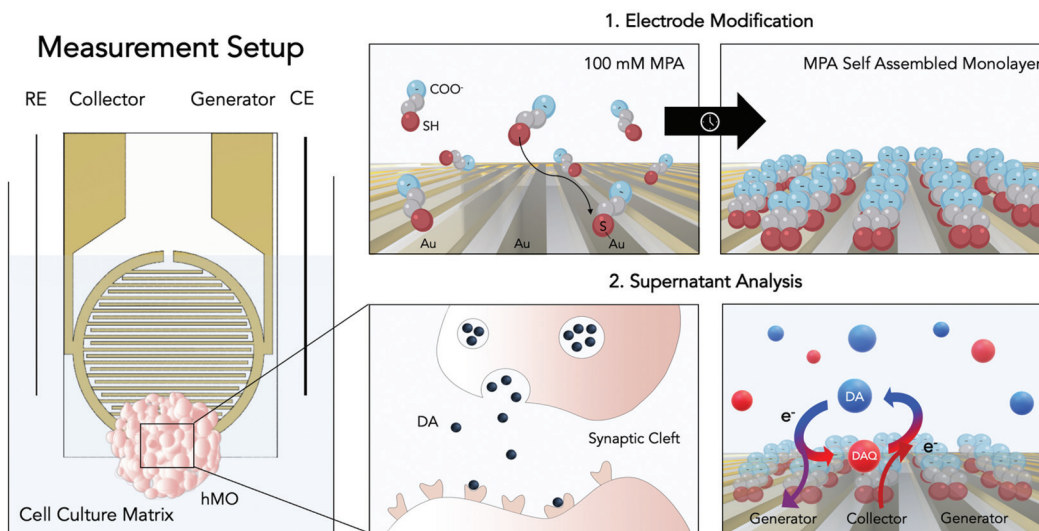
Measurement Setup

RE Collector Generator CE

Cell Culture Matrix

hMO

1. Electrode Modification

100 mM MPA

COO-

SH

S

Au Au Au

MPA Self Assembled Monolayer

2. Supernatant Analysis

DA

Synaptic Cleft

$e^-$

DA

DAQ

$e^-$

Generator Collector Generator